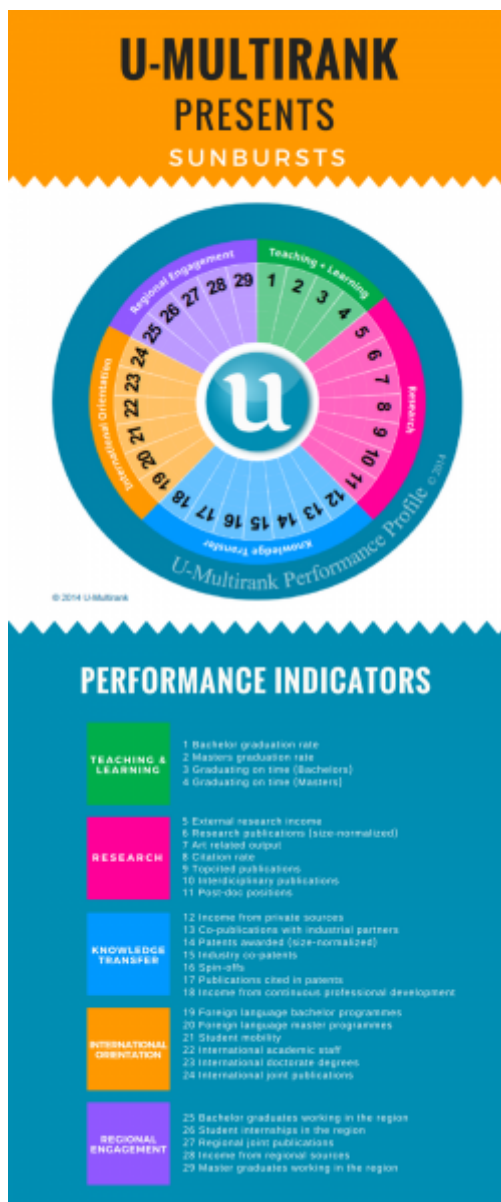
U-MULTIRANK
PRESENTS
SUNBURSTS

Teaching + Learning
1 2 3 4
Research
5 6 7 8 9 10 11
Knowledge Transfer
12 13 14 15 16 17 18
International Orientation
19 20 21 22 23 24
Regional Engagement
25 26 27 28 29

u

U-Multirank Performance Profile © 2014

© 2014 U-Multirank

PERFORMANCE INDICATORS

TEACHING & LEARNING
1 Bachelor graduation rate
2 Masters graduation rate
3 Graduating on time (Bachelors)
4 Graduating on time (Masters)

RESEARCH
5 External research income
6 Research publications (size-normalized)
7 Art related output
8 Citation rate
9 Topcited publications
10 Interdisciplinary publications
11 Post-doc positions

KNOWLEDGE TRANSFER
12 Income from private sources
13 Co-publications with industrial partners
14 Patents awarded (size-normalized)
15 Industry co-patents
16 Spin-offs
17 Publications cited in patents
18 Income from continuous professional development

INTERNATIONAL ORIENTATION
19 Foreign language bachelor programmes
20 Foreign language master programmes
21 Student mobility
22 International academic staff
23 International doctorate degrees
24 International joint publications

REGIONAL ENGAGEMENT
25 Bachelor graduates working in the region
26 Student internships in the region
27 Regional joint publications
28 Income from regional sources
29 Master graduates working in the region